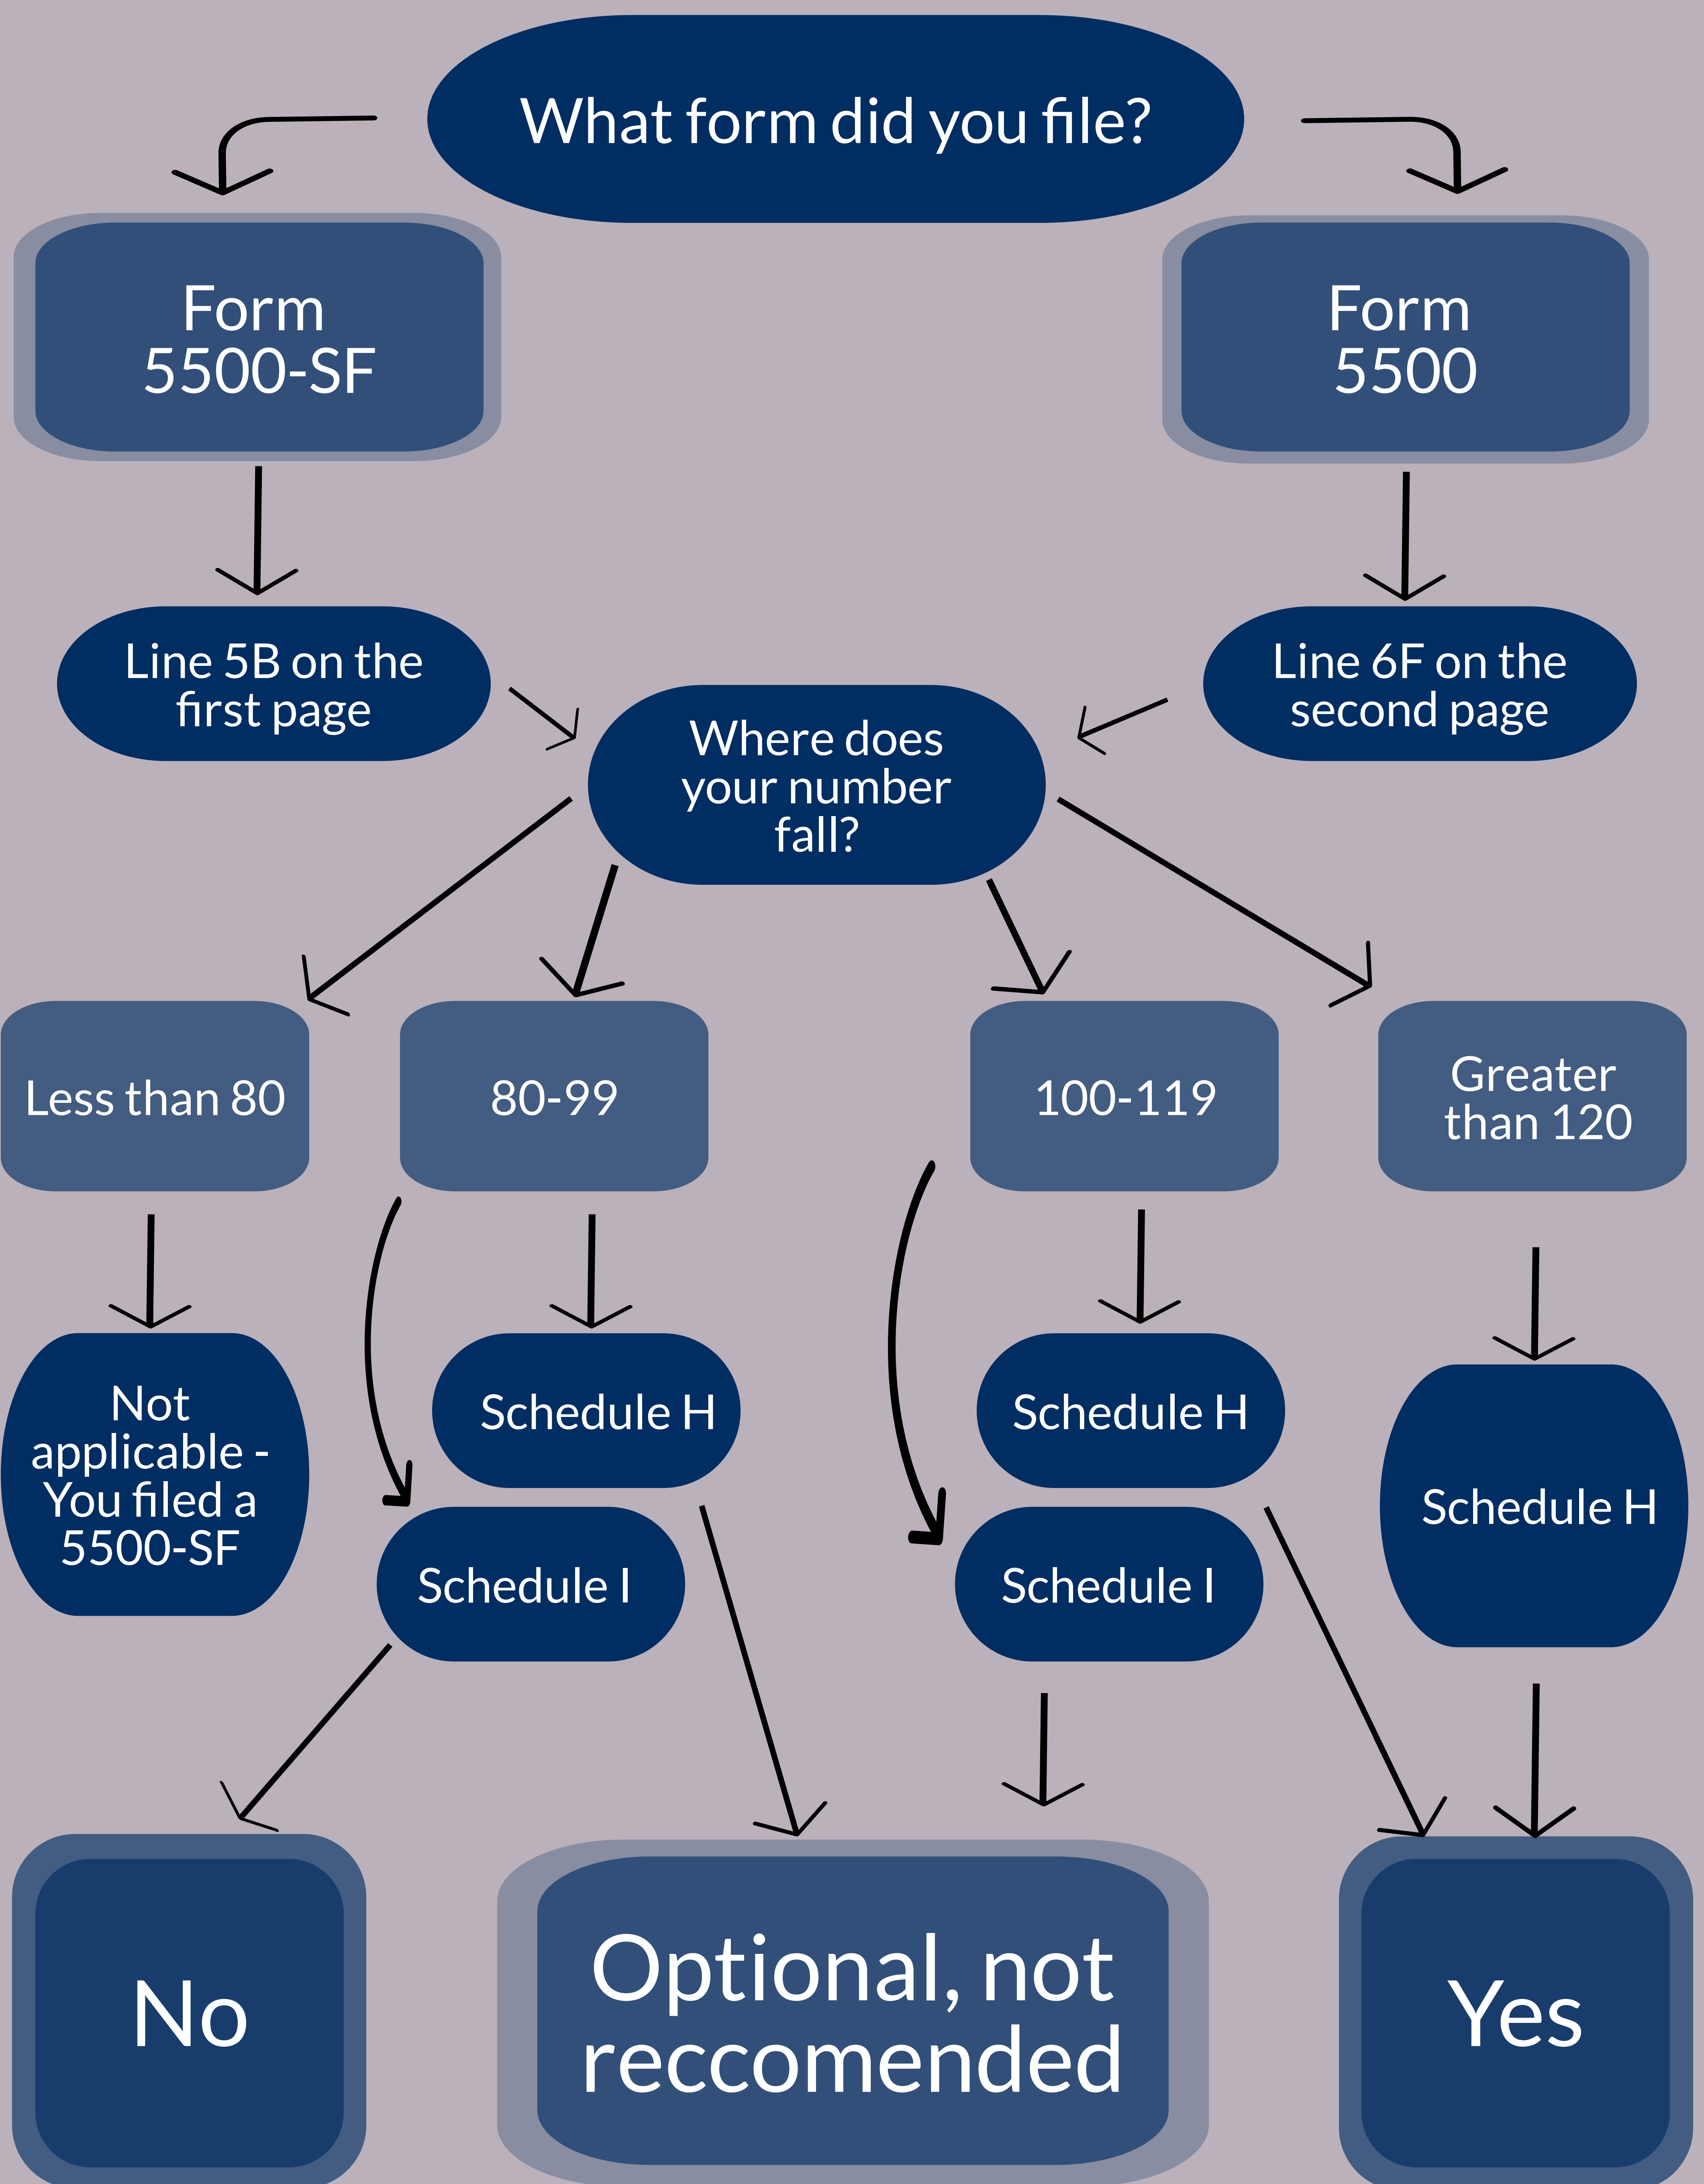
What form did you file?

Form 5500-SF

Form 5500

Line 5B on the first page

Line 6F on the second page

Where does your number fall?

Less than 80

80-99

100-119

Greater than 120

Not applicable - You filed a 5500-SF

Schedule H

Schedule I

Schedule H

Schedule I

Schedule H

No

Optional, not reccomended

Yes